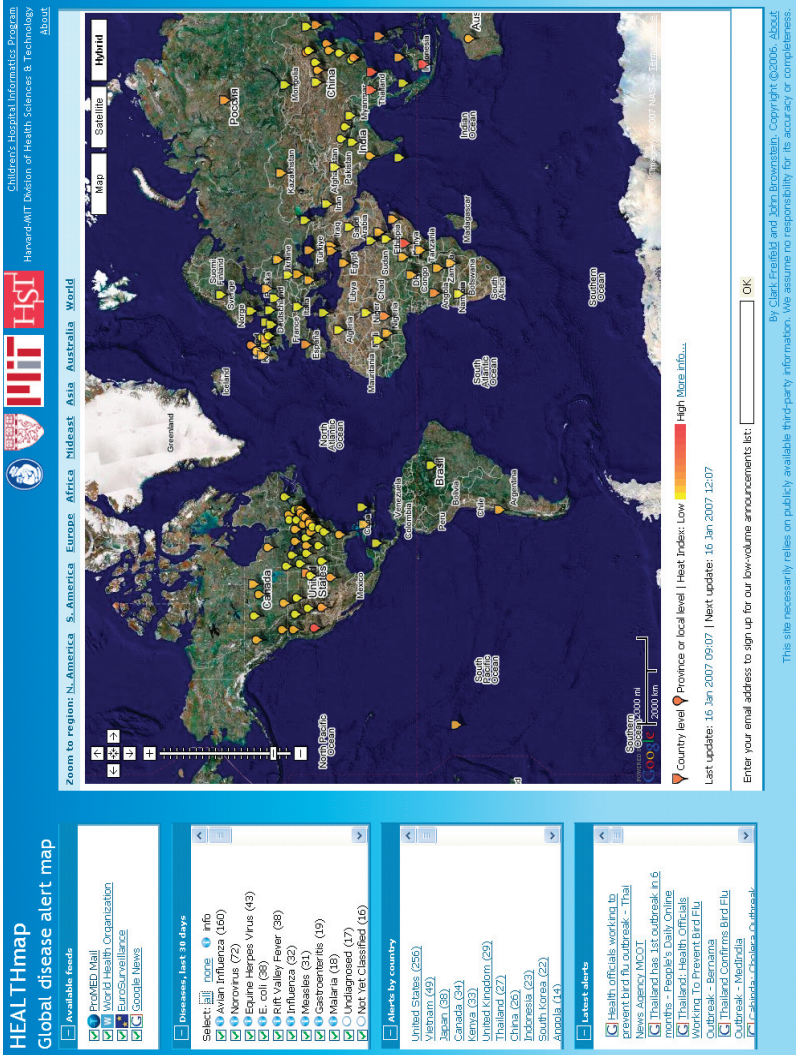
HEALTHmap
Global disease alert map

Children's Hospital Informatics Program
Harvard-MIT Division of Health Sciences & Technology
About

− Available feeds
ProMED Mail
World Health Organization
EuroSurveillance
Google News

− Diseases, last 30 days
Select: all none info
Avian Influenza (160)
Norovirus (72)
Equine Herpes Virus (43)
E. coli (38)
Rift Valley Fever (38)
Influenza (32)
Measles (31)
Gastroenteritis (19)
Malaria (18)
Undiagnosed (17)
Not Yet Classified (16)

− Alerts by country
United States (256)
Vietnam (49)
Japan (38)
Canada (34)
Kenya (33)
United Kingdom (29)
Thailand (27)
China (26)
Indonesia (23)
South Korea (22)
Angola (14)

− Latest alerts
Health officials working to prevent bird flu outbreak - Thai News Agency MCOT
Thailand has 1st outbreak in 6 months - People's Daily Online
Thailand: Health Officials Working To Prevent Bird Flu Outbreak - Bernama
Thailand Confirms Bird Flu Outbreak - MedIndia
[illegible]

Zoom to region: N. America S. America Europe Africa Mideast Asia Australia World

Map Satellite Hybrid

North Pacific Ocean
Canada
United States
Mexico
Cuba
Greenland
Iceland
North Atlantic Ocean
Venezuela
Colombia
Peru
Brasil
Bolivia
Chile
Argentina
South Pacific Ocean
South Atlantic Ocean
Southern Ocean
Sverige
Suomi Finland
Norge
Deutschland
France
España
Italia
Ukraine
Türkiye
Algérie
Libye
Egypt
Mauritania
Mali
Niger
Chad
Sudan
Nigeria
Ethiopia
Kenya
Tanzania
D.R. Congo
Angola
Zambia
Namibia
Botswana
South Africa
Madagascar
Saudi Arabia
Iraq
Iran
Afghanistan
Pakistan
Kazakhstan
India
Россия
Mongolia
China
Myanmar
Thailand
Indonesia
Indian Ocean
Aus

POWERED BY Google
2000 mi
2000 km
©2007 NASA - Terms of Use

Country level Province or local level | Heat Index: Low High More info...
Last update: 16 Jan 2007 09:07 | Next update: 16 Jan 2007 12:07
Enter your email address to sign up for our low-volume announcements list: OK

By Clark Freifeld and John Brownstein. Copyright ©2006. About
This site necessarily relies on publicly available third-party information. We assume no responsibility for its accuracy or completeness.